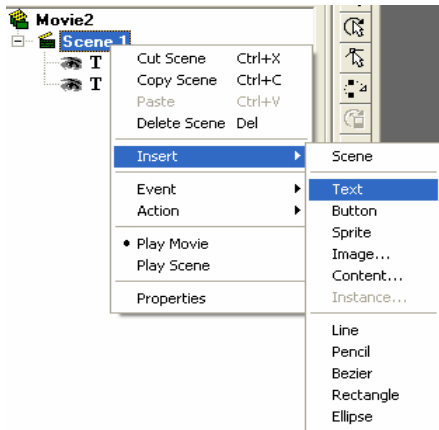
Movie2
Scene 1
T
T

Cut Scene Ctrl+X
Copy Scene Ctrl+C
Paste Ctrl+V
Delete Scene Del
Insert
Event
Action
• Play Movie
Play Scene
Properties

Scene
Text
Button
Sprite
Image...
Content...
Instance...
Line
Pencil
Bezier
Rectangle
Ellipse